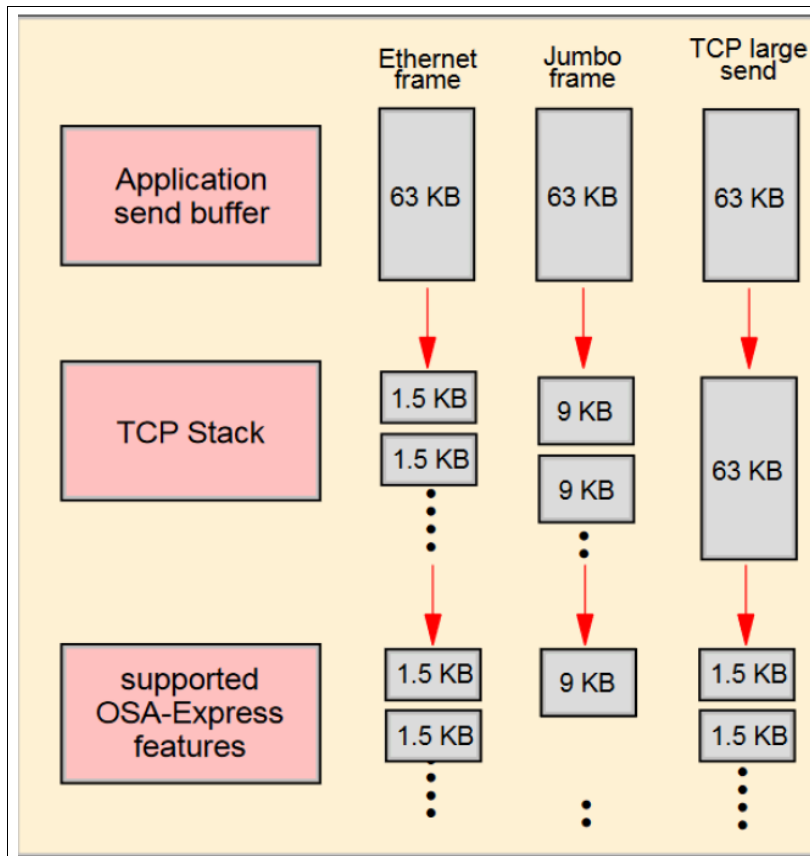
Ethernet frame

Jumbo frame

TCP large send

Application send buffer

63 KB

63 KB

63 KB

TCP Stack

1.5 KB

1.5 KB

9 KB

9 KB

63 KB

supported OSA-Express features

1.5 KB

1.5 KB

9 KB

1.5 KB

1.5 KB